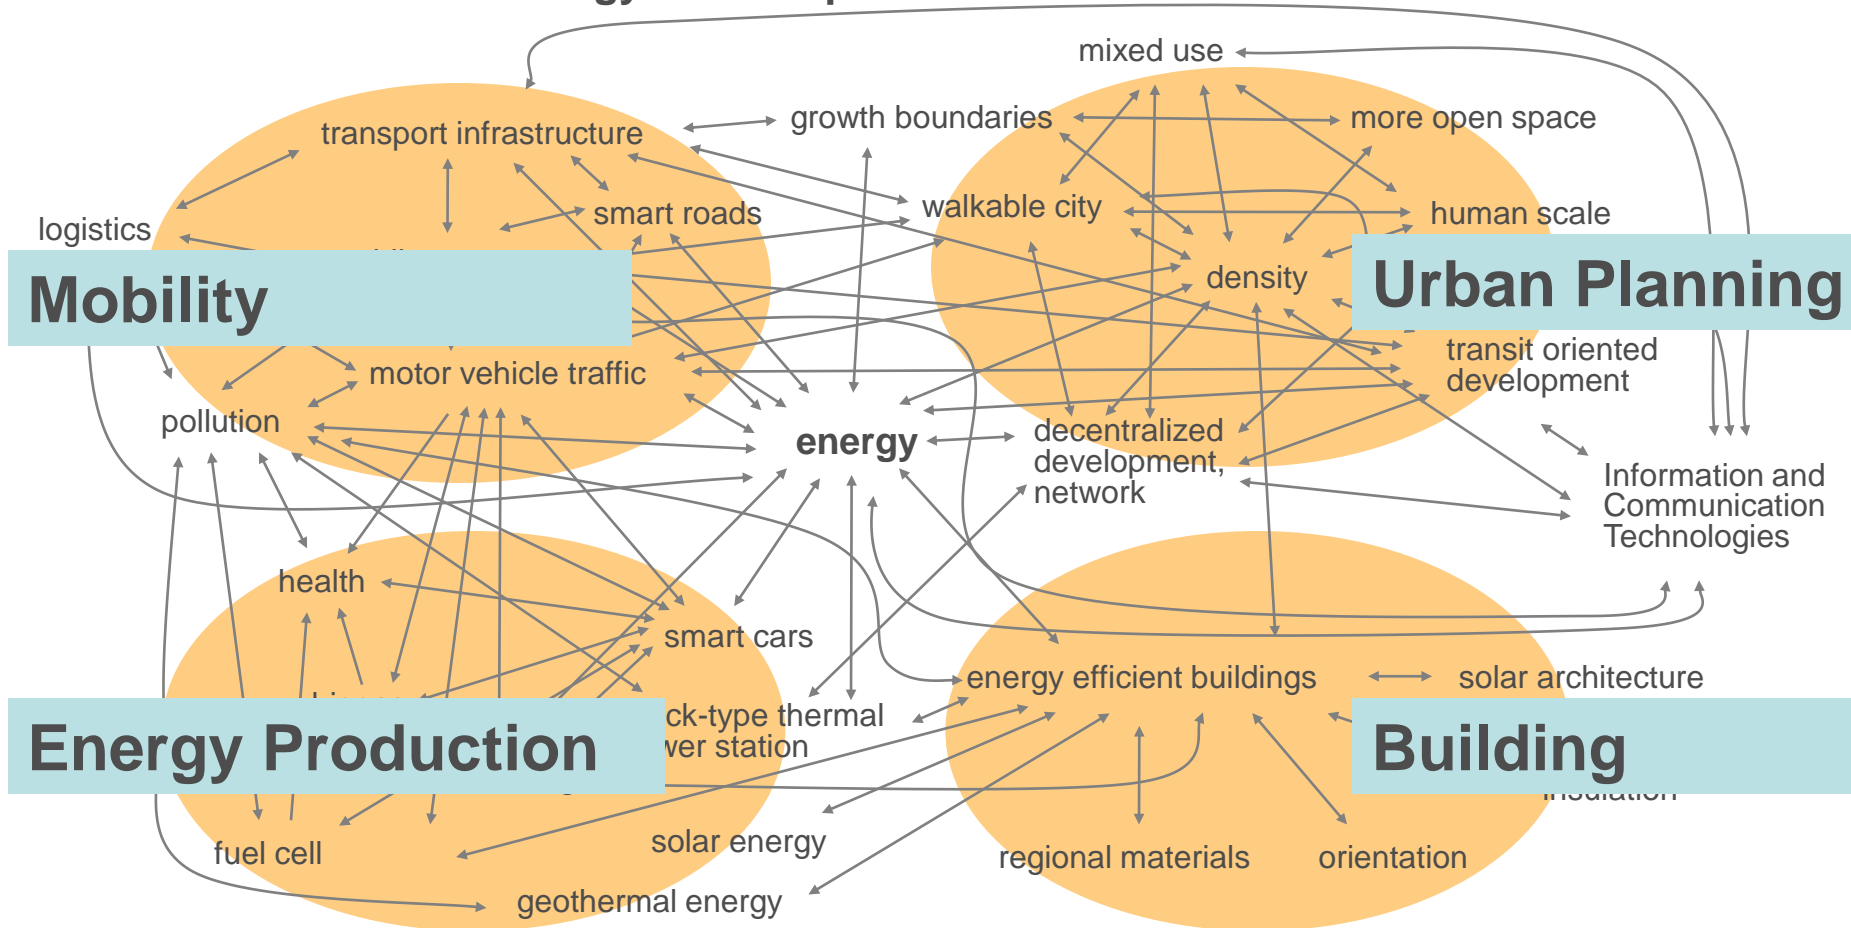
mixed use

growth boundaries

more open space

transport infrastructure

walkable city

human scale

smart roads

logistics

density

Mobility

Urban Planning

transit oriented development

motor vehicle traffic

pollution

energy

decentralized development, network

Information and Communication Technologies

health

smart cars

energy efficient buildings

solar architecture

ck-type thermal
wer station

Energy Production

Building

fuel cell

solar energy

regional materials

orientation

geothermal energy